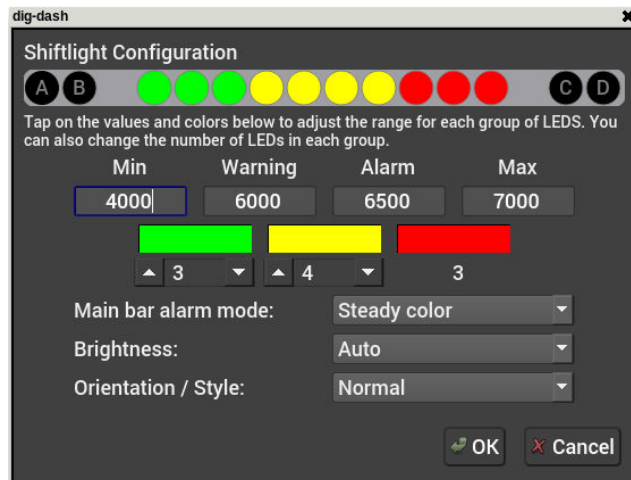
dig-dash

Shiftlight Configuration

A B C D

Tap on the values and colors below to adjust the range for each group of LEDS. You can also change the number of LEDs in each group.

| Min | Warning | Alarm | Max |
|---|---|---|---|
| 4000 | 6000 | 6500 | 7000 |

3 4 3

Main bar alarm mode: Steady color

Brightness: Auto

Orientation / Style: Normal

OK Cancel